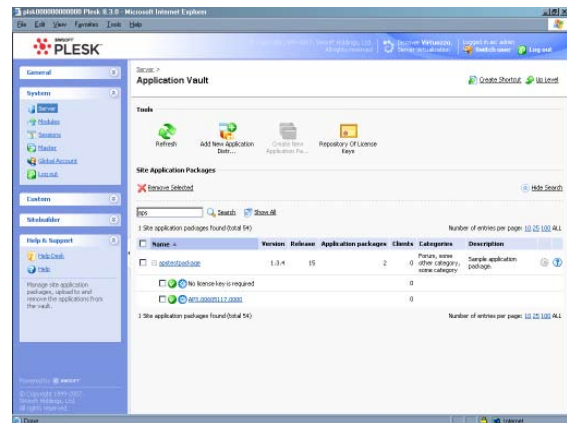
plsk000000000000 Plesk 8.3.0 - Microsoft Internet Explorer

File Edit View Favorites Tools Help

SWSOFT PLESK

© Copyright 1999-2007, SWsoft Holdings, Ltd. All rights reserved

Discover Virtuozzo, Server virtualization

Logged in as: admin

Switch user

Log out

General

System

Server

Modules

Sessions

Master

Global Account

Log out

Custom

Sitebuilder

Help & Support

Help Desk

Help

Manage site application packages, upload to and remove the applications from the vault.

Powered by SWSOFT

© Copyright 1999-2007, SWsoft Holdings, Ltd. All rights reserved.

Server >

Application Vault

Create Shortcut

Up Level

Tools

Refresh

Add New Application Distr...

Create New Application Pa...

Repository Of License Keys

Site Application Packages

Remove Selected

Hide Search

aps

Search

Show All

1 Site application packages found (total 54)

Number of entries per page: 10 25 100 ALL

| | Name | Version | Release | Application packages | Clients | Categories | Description | |
|---|---|---|---|---|---|---|---|---|
| | apstestpackage | 1.3.4 | 15 | 2 | 0 | Forum, some other category, some category | Sample application package. | |
| | No license key is required | | | | 0 | | | |
| | APS.00685117.0000 | | | | 0 | | | |

1 Site application packages found (total 54)

Number of entries per page: 10 25 100 ALL

Done

Internet